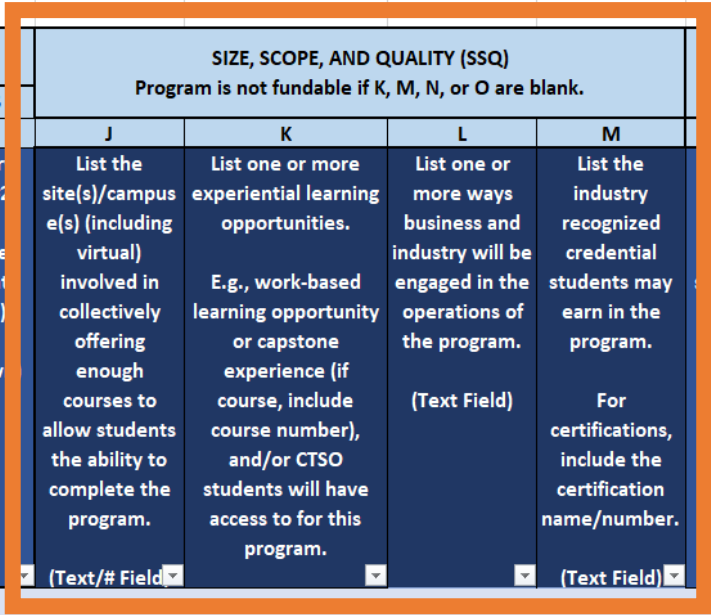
SIZE, SCOPE, AND QUALITY (SSQ)
Program is not fundable if K, M, N, or O are blank.

| J | K | L | M |
|---|---|---|---|
| List the site(s)/campuse(s) (including virtual) involved in collectively offering enough courses to allow students the ability to complete the program. (Text/# Field | List one or more experiential learning opportunities. E.g., work-based learning opportunity or capstone experience (if course, include course number), and/or CTSO students will have access to for this program. | List one or more ways business and industry will be engaged in the operations of the program. (Text Field) | List the industry recognized credential students may earn in the program. For certifications, include the certification name/number. (Text Field) |